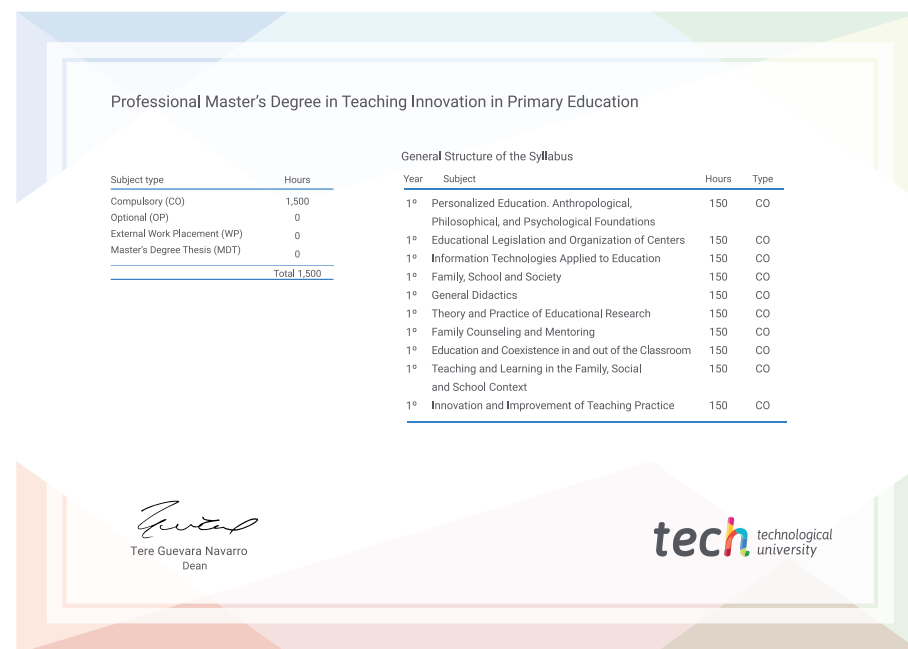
Professional Master's Degree in Teaching Innovation in Primary Education

| Subject type | Hours |
|---|---|
| Compulsory (CO) | 1,500 |
| Optional (OP) | 0 |
| External Work Placement (WP) | 0 |
| Master's Degree Thesis (MDT) | 0 |
| | Total 1,500 |

General Structure of the Syllabus

| Year | Subject | Hours | Type |
|---|---|---|---|
| 1º | Personalized Education. Anthropological, Philosophical, and Psychological Foundations | 150 | CO |
| 1º | Educational Legislation and Organization of Centers | 150 | CO |
| 1º | Information Technologies Applied to Education | 150 | CO |
| 1º | Family, School and Society | 150 | CO |
| 1º | General Didactics | 150 | CO |
| 1º | Theory and Practice of Educational Research | 150 | CO |
| 1º | Family Counseling and Mentoring | 150 | CO |
| 1º | Education and Coexistence in and out of the Classroom | 150 | CO |
| 1º | Teaching and Learning in the Family, Social and School Context | 150 | CO |
| 1º | Innovation and Improvement of Teaching Practice | 150 | CO |

Tere Guevara Navarro
Dean

tech technological university